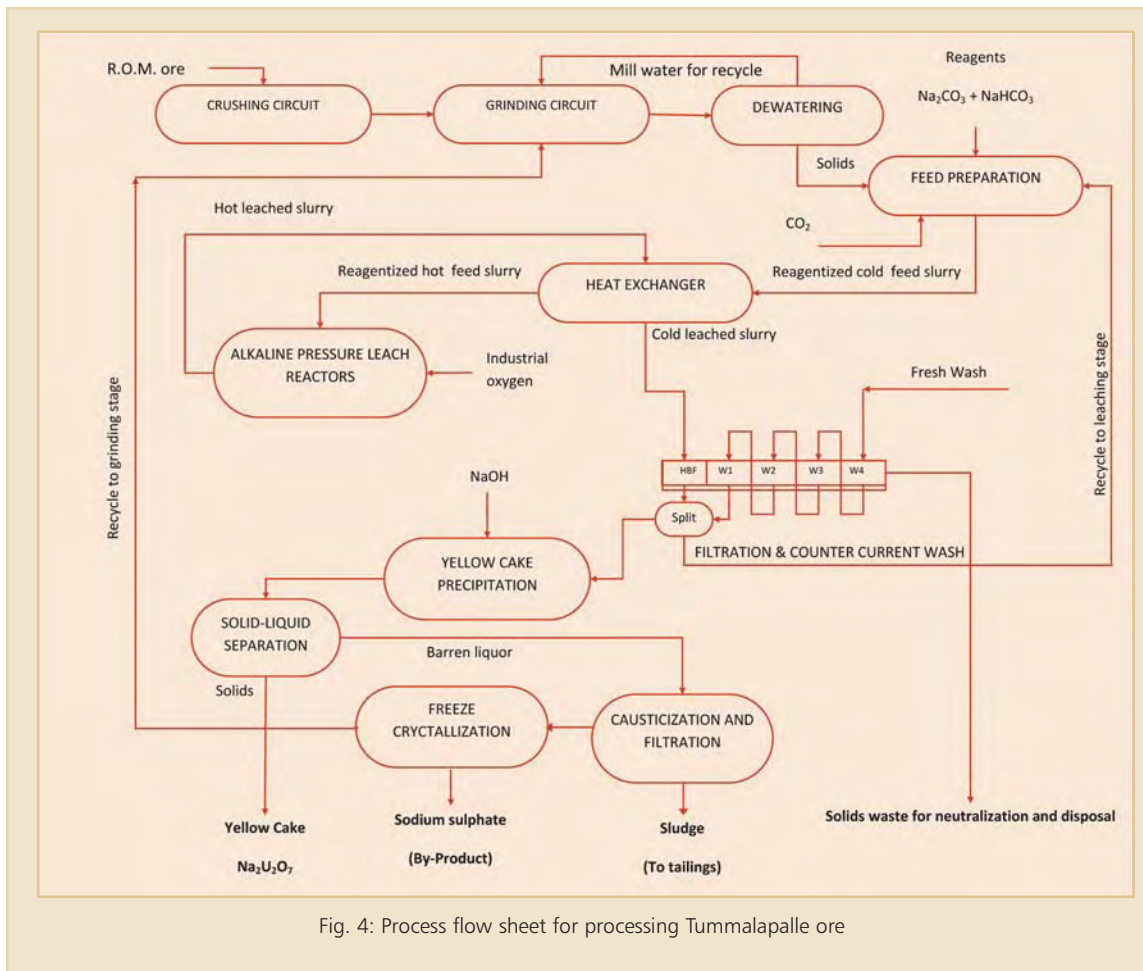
R.O.M. ore

CRUSHING CIRCUIT

Mill water for recycle

GRINDING CIRCUIT

DEWATERING

Reagents

$Na_2CO_3 + NaHCO_3$

Solids

FEED PREPARATION

Hot leached slurry

$CO_2$

Reagentized hot feed slurry

HEAT EXCHANGER

Reagentized cold feed slurry

Cold leached slurry

ALKALINE PRESSURE LEACH REACTORS

Industrial oxygen

Fresh Wash

Recycle to grinding stage

Recycle to leaching stage

HBF

W1

W2

W3

W4

NaOH

Split

FILTRATION & COUNTER CURRENT WASH

YELLOW CAKE PRECIPITATION

SOLID-LIQUID SEPARATION

Barren liquor

Solids

FREEZE CRYCTALLIZATION

CAUSTICIZATION AND FILTRATION

Yellow Cake

$Na_2U_2O_7$

Sodium sulphate

(By-Product)

Sludge

(To tailings)

Solids waste for neutralization and disposal

Fig. 4: Process flow sheet for processing Tummalapalle ore